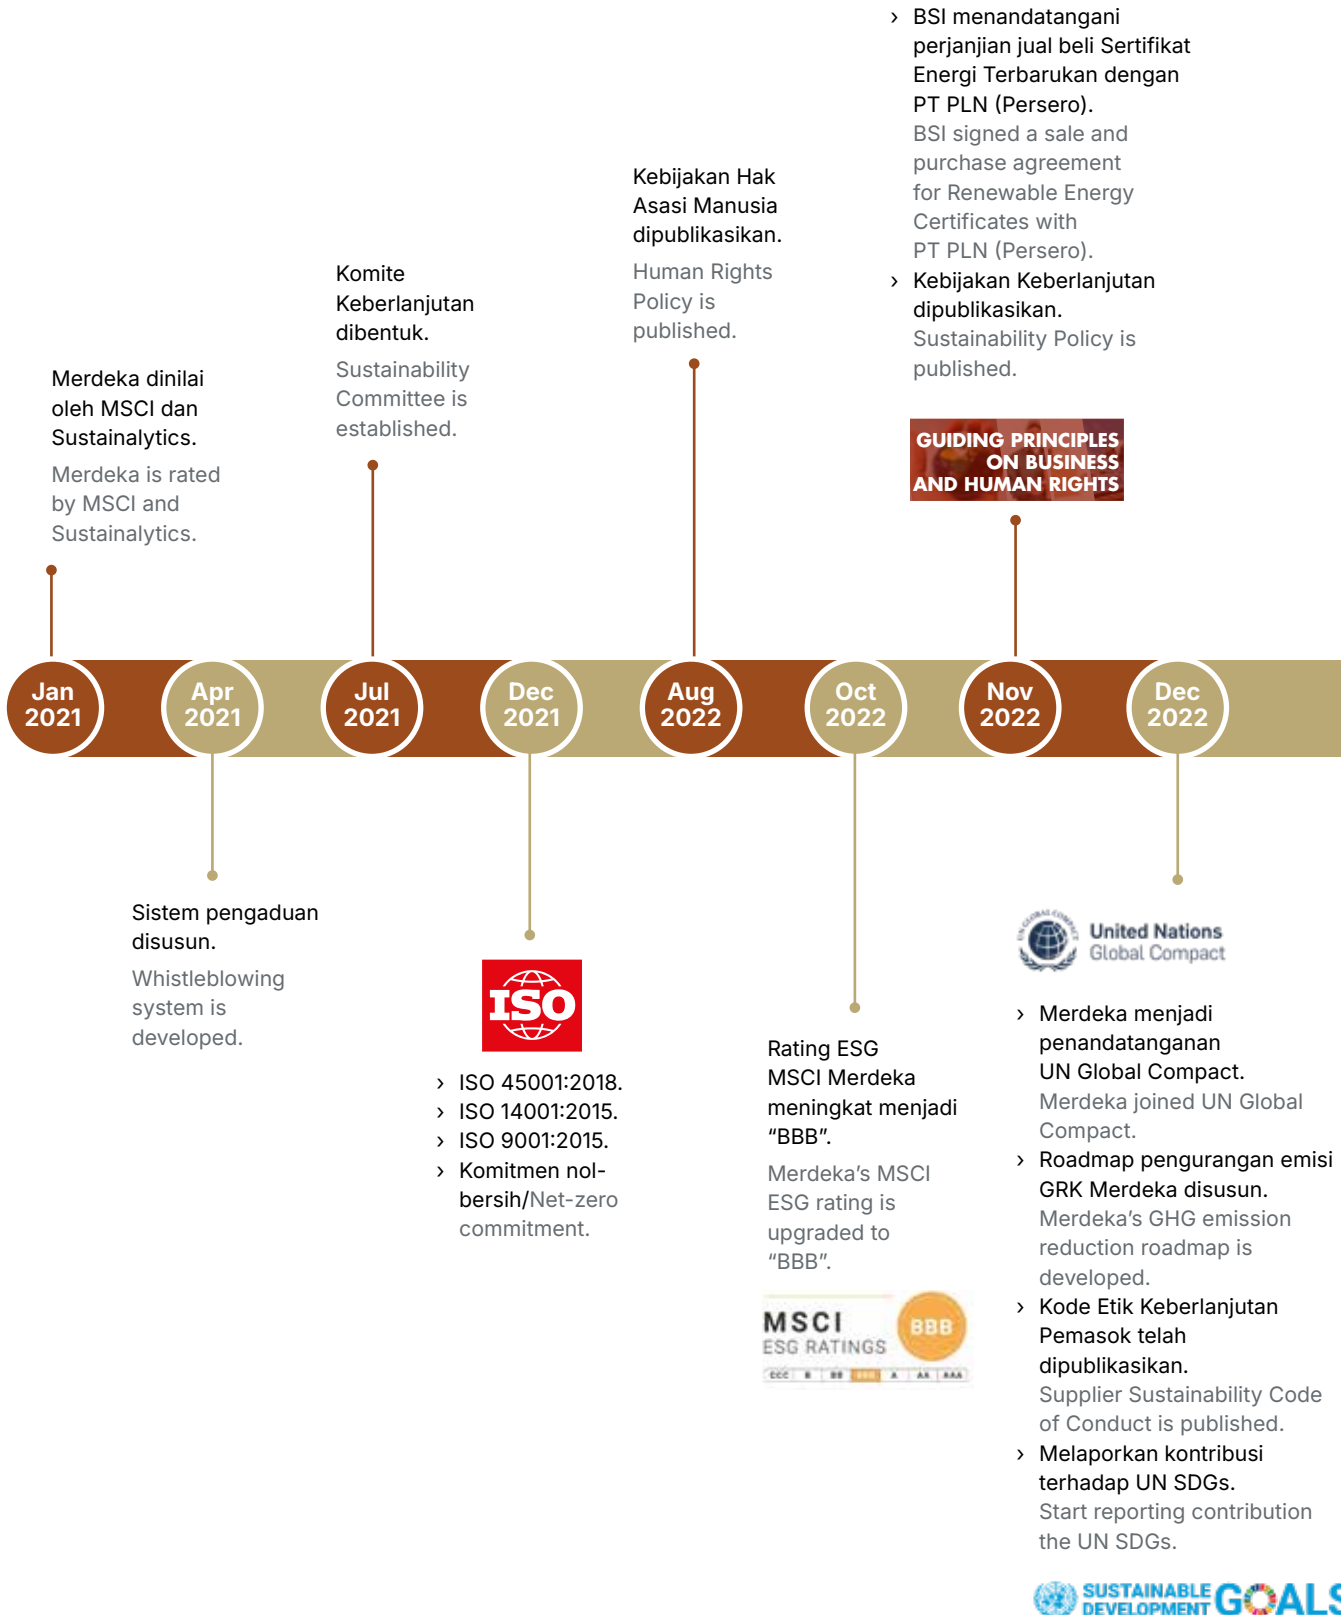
› BSI menandatangani perjanjian jual beli Sertifikat Energi Terbarukan dengan PT PLN (Persero).
BSI signed a sale and purchase agreement for Renewable Energy Certificates with PT PLN (Persero).
› Kebijakan Keberlanjutan dipublikasikan.
Sustainability Policy is published.

GUIDING PRINCIPLES ON BUSINESS AND HUMAN RIGHTS

Kebijakan Hak Asasi Manusia dipublikasikan.
Human Rights Policy is published.

Komite Keberlanjutan dibentuk.
Sustainability Committee is established.

Merdeka dinilai oleh MSCI dan Sustainalytics.
Merdeka is rated by MSCI and Sustainalytics.

Jan 2021
Apr 2021
Jul 2021
Dec 2021
Aug 2022
Oct 2022
Nov 2022
Dec 2022

Sistem pengaduan disusun.
Whistleblowing system is developed.

ISO

› ISO 45001:2018.
› ISO 14001:2015.
› ISO 9001:2015.
› Komitmen nol-bersih/Net-zero commitment.

Rating ESG MSCI Merdeka meningkat menjadi “BBB”.
Merdeka’s MSCI ESG rating is upgraded to “BBB”.

MSCI ESG RATINGS BBB
CCC B BB BBB A AA AAA

United Nations Global Compact

› Merdeka menjadi penandatanganan UN Global Compact.
Merdeka joined UN Global Compact.
› Roadmap pengurangan emisi GRK Merdeka disusun.
Merdeka’s GHG emission reduction roadmap is developed.
› Kode Etik Keberlanjutan Pemasok telah dipublikasikan.
Supplier Sustainability Code of Conduct is published.
› Melaporkan kontribusi terhadap UN SDGs.
Start reporting contribution the UN SDGs.

SUSTAINABLE DEVELOPMENT GOALS